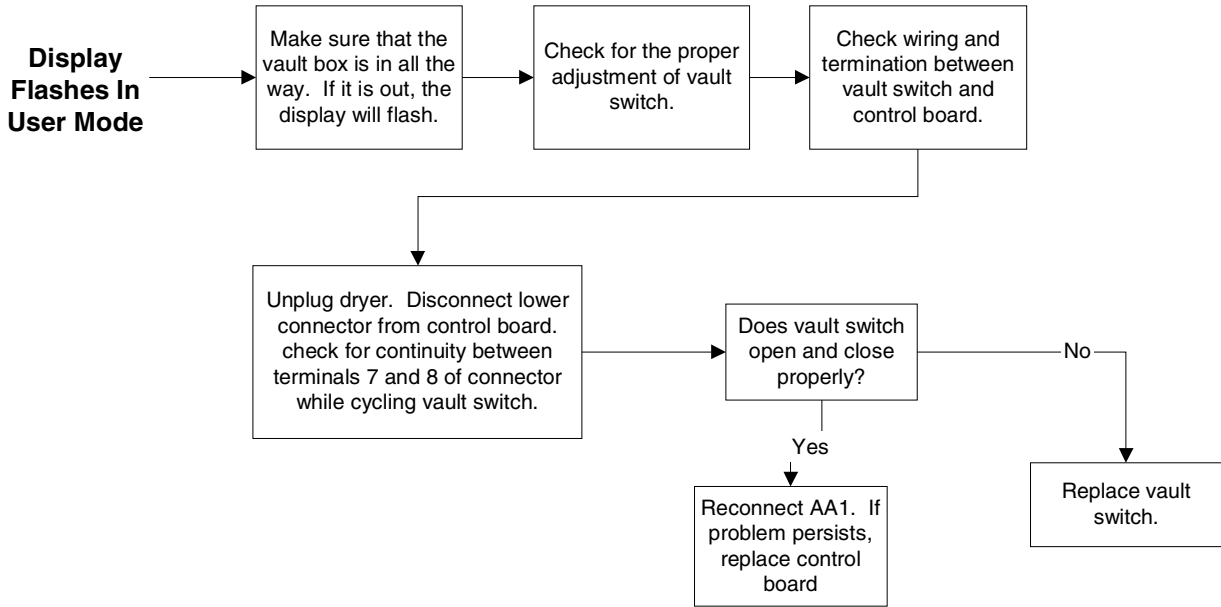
Display Flashes In User Mode

Make sure that the vault box is in all the way. If it is out, the display will flash.

Check for the proper adjustment of vault switch.

Check wiring and termination between vault switch and control board.

Unplug dryer. Disconnect lower connector from control board. check for continuity between terminals 7 and 8 of connector while cycling vault switch.

Does vault switch open and close properly?

No

Yes

Reconnect AA1. If problem persists, replace control board

Replace vault switch.